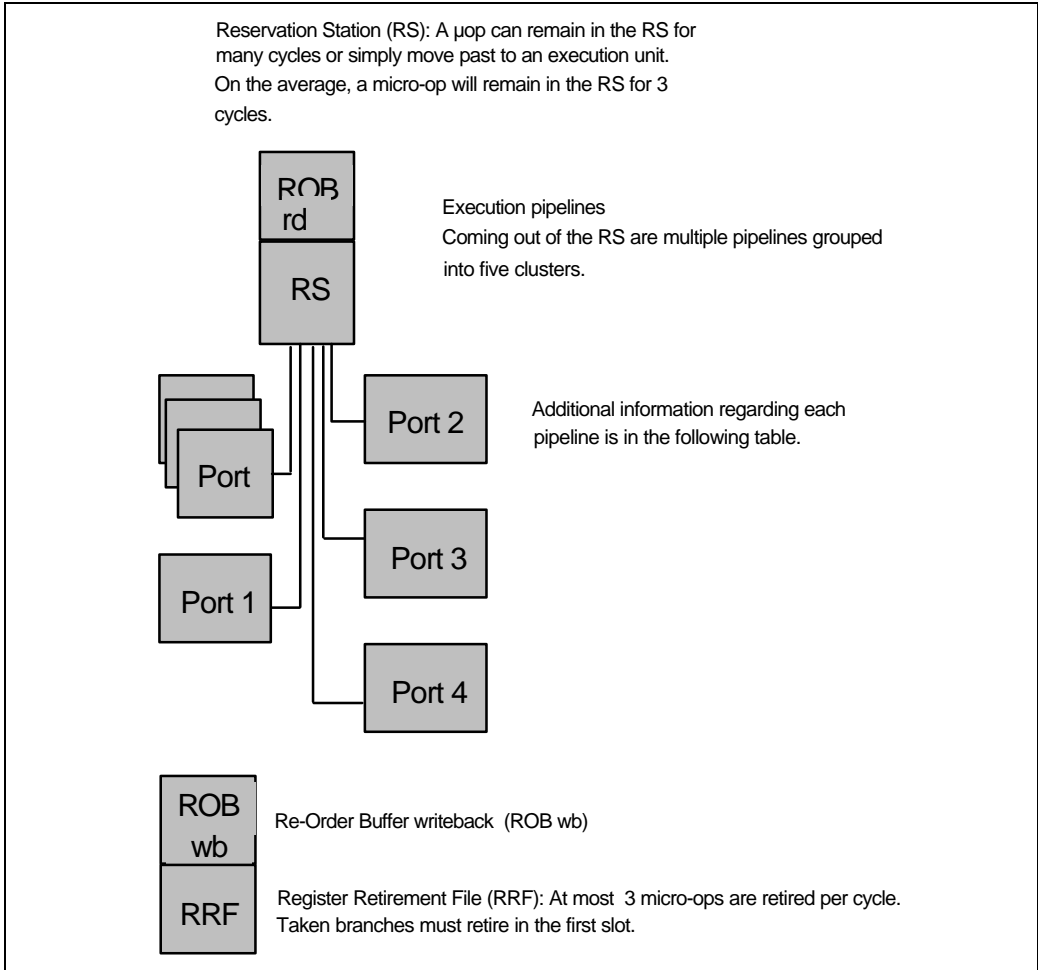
Reservation Station (RS): A µop can remain in the RS for many cycles or simply move past to an execution unit. On the average, a micro-op will remain in the RS for 3 cycles.

ROB rd

RS

Execution pipelines
Coming out of the RS are multiple pipelines grouped into five clusters.

Port

Port 2

Additional information regarding each pipeline is in the following table.

Port 3

Port 1

Port 4

ROB wb

Re-Order Buffer writeback (ROB wb)

RRF

Register Retirement File (RRF): At most 3 micro-ops are retired per cycle. Taken branches must retire in the first slot.